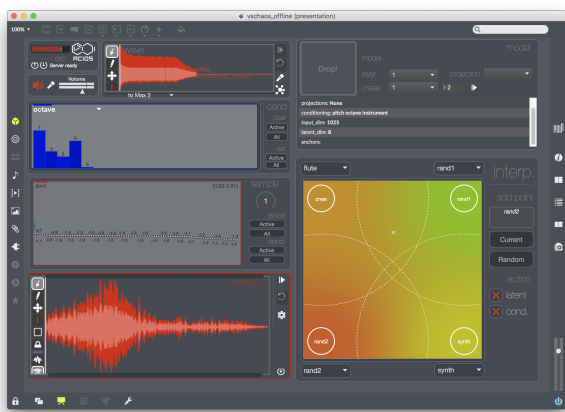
vschaos_offline (presentation)

100%

ACIDS

Server ready

Volume

wave

to Max 2

octave

cond

clear

Active

All

set

Active

All

dim1

[0.62 0.51]

sample

1

erase

Active

All

send

Active

All

Drop!

model

layer

1

create

1

2

projection

model

projections: None

conditioning: pitch-octave instrument

input_dim: 1025

latent_dim: 8

anchors:

flute

rand1

interp.

oneo

rand1

add point

rand2

Current

Random

action

latent

cond.

rand2

synth

rand2

synth